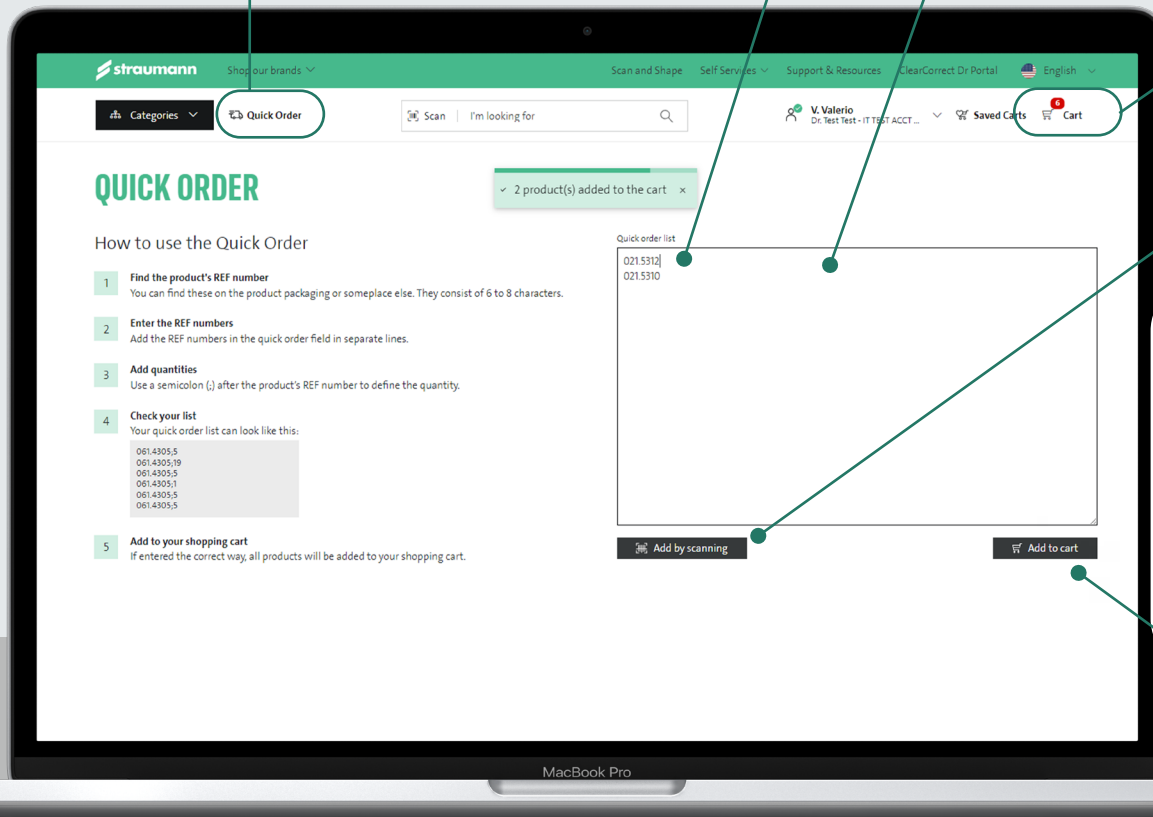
straumann Shop our brands Scan and Shape Self Services Support & Resources ClearCorrect Dr Portal English

Categories Quick Order Scan I'm looking for V. Valerio Dr. Test Test - IT TEST ACCT ... Saved Carts 6 Cart

QUICK ORDER

2 product(s) added to the cart ×

How to use the Quick Order

1 Find the product's REF number
You can find these on the product packaging or someplace else. They consist of 6 to 8 characters.

2 Enter the REF numbers
Add the REF numbers in the quick order field in separate lines.

3 Add quantities
Use a semicolon (;) after the product's REF number to define the quantity.

4 Check your list
Your quick order list can look like this:
061.4305;5
061.4305;19
061.4305;5
061.4305;1
061.4305;5
061.4305;5

5 Add to your shopping cart
If entered the correct way, all products will be added to your shopping cart.

Quick order list
021.5312
021.5310

Add by scanning

Add to cart

MacBook Pro